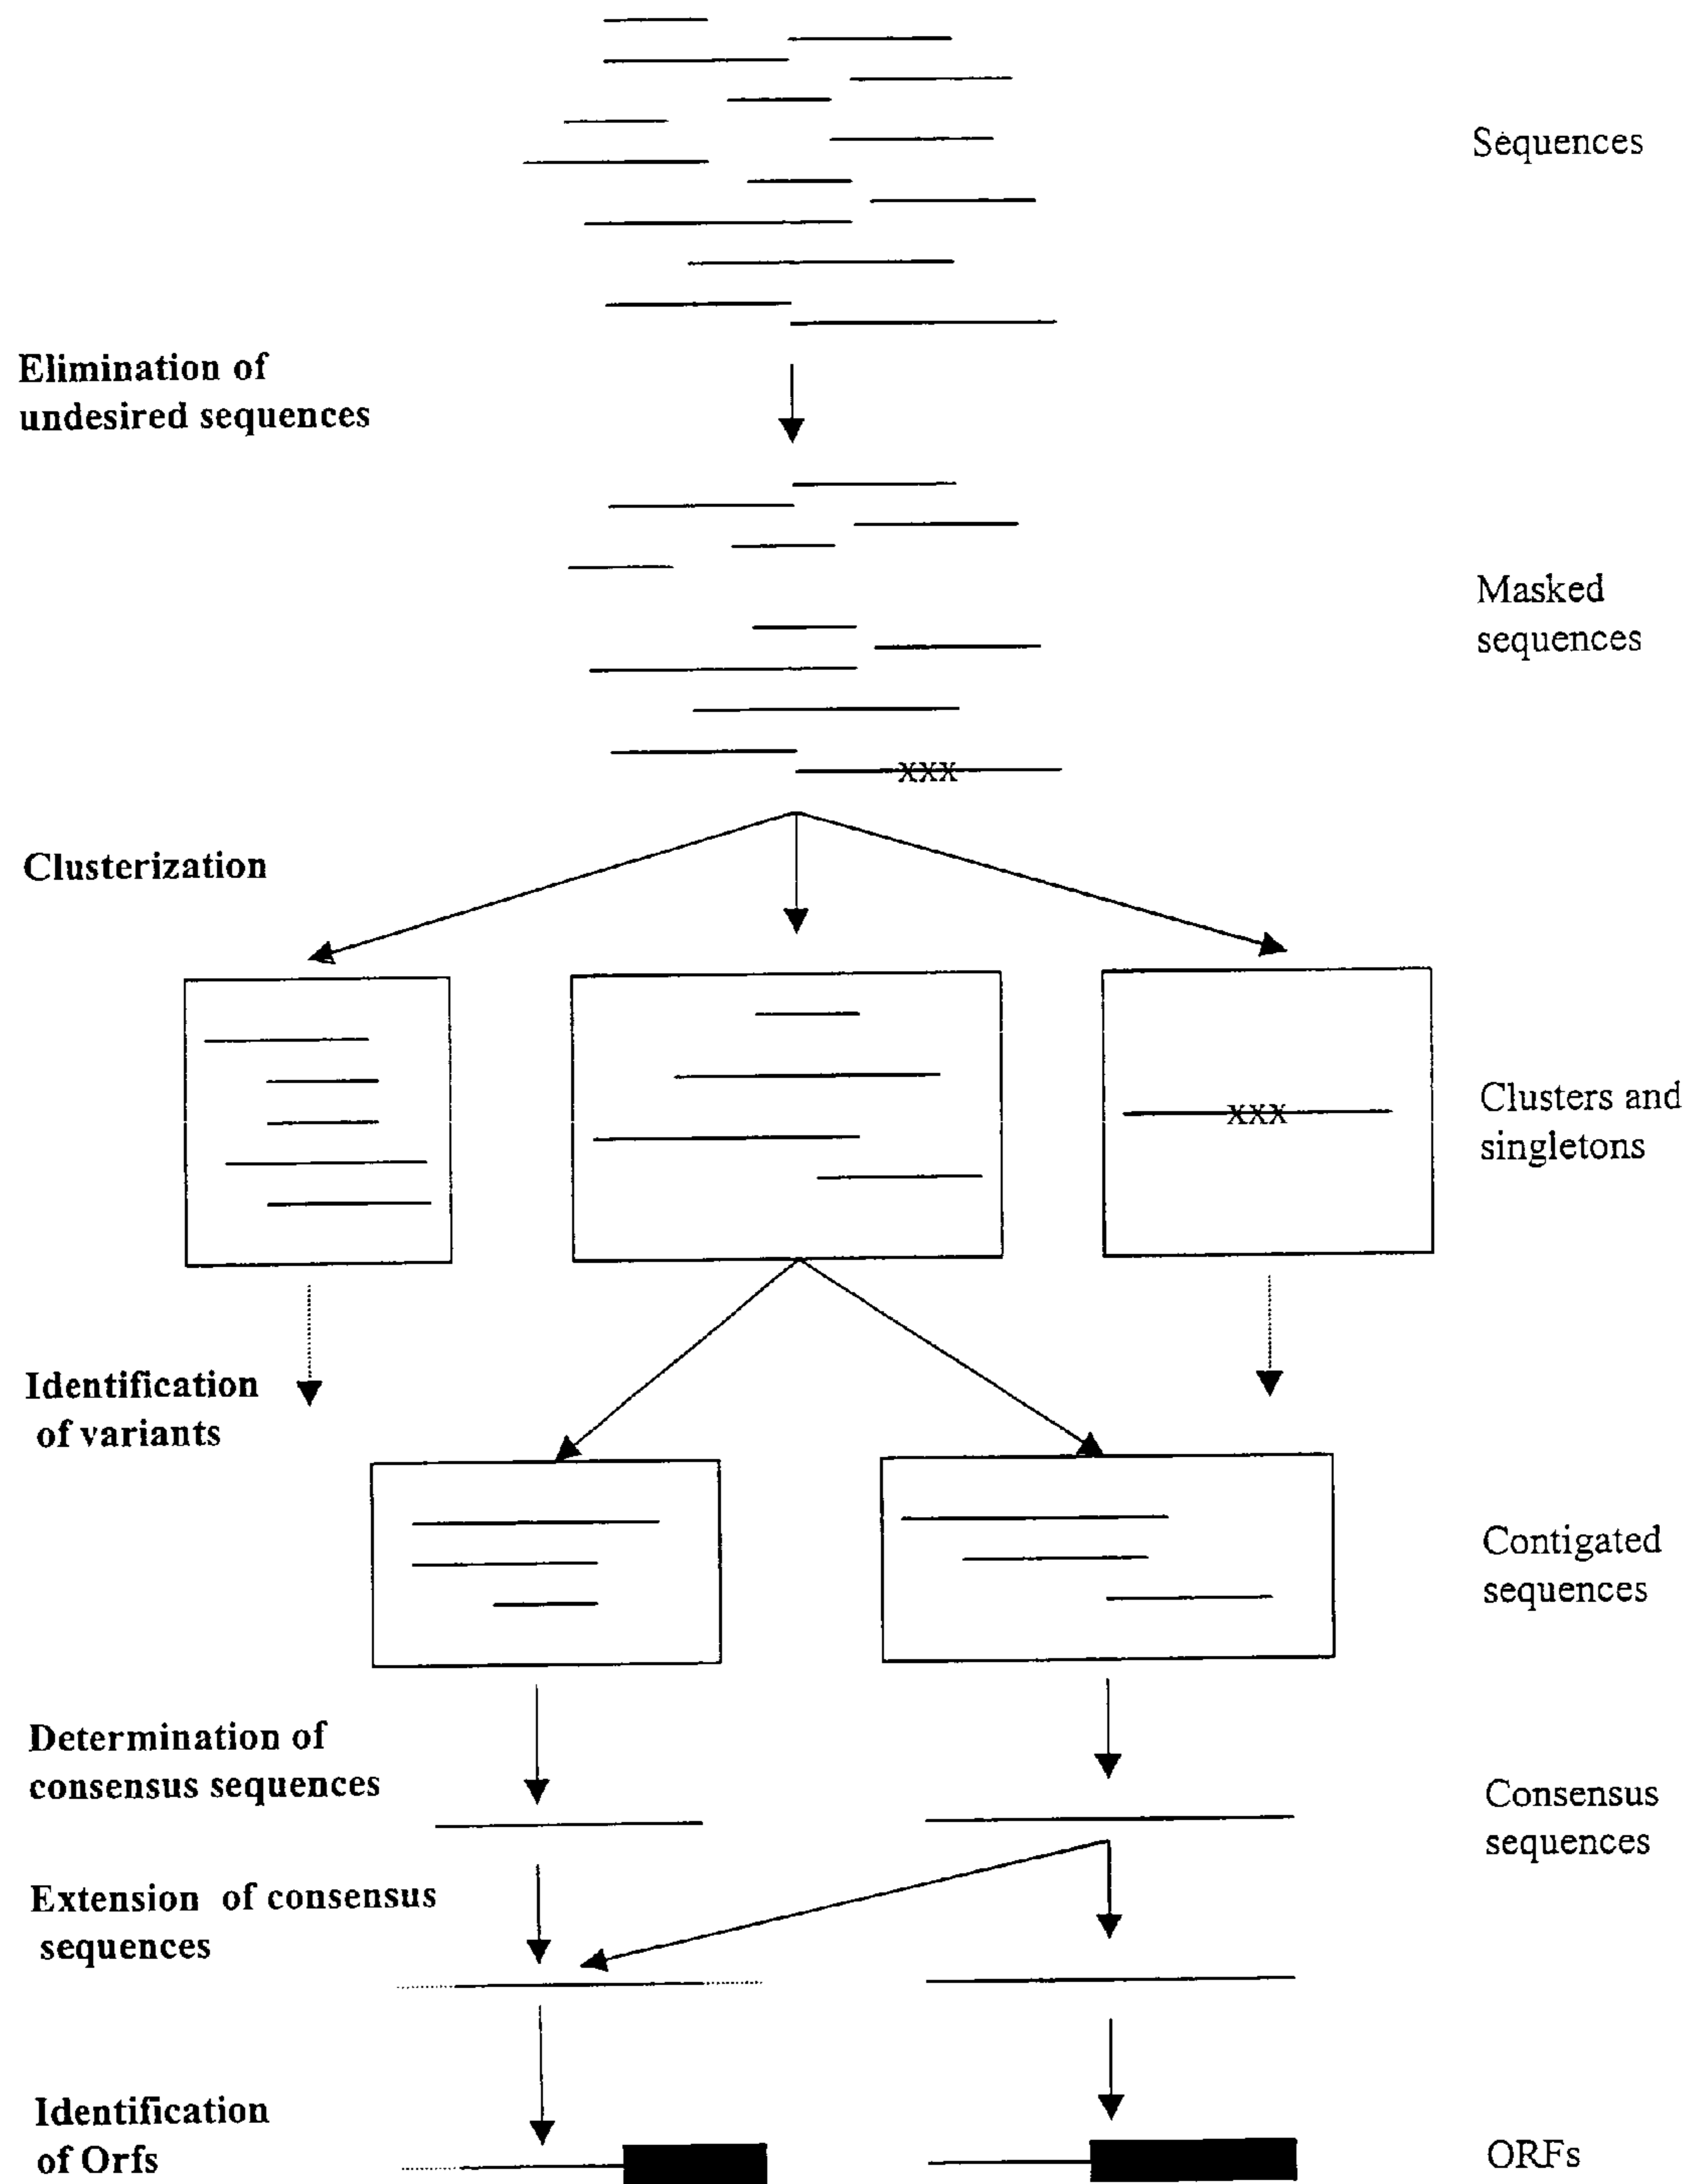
Sequences

Elimination of undesired sequences

Masked sequences

XXX

Clusterization

XXX

Clusters and singletons

Identification of variants

Contigated sequences

Determination of consensus sequences

Consensus sequences

Extension of consensus sequences

Identification of Orfs

ORFs